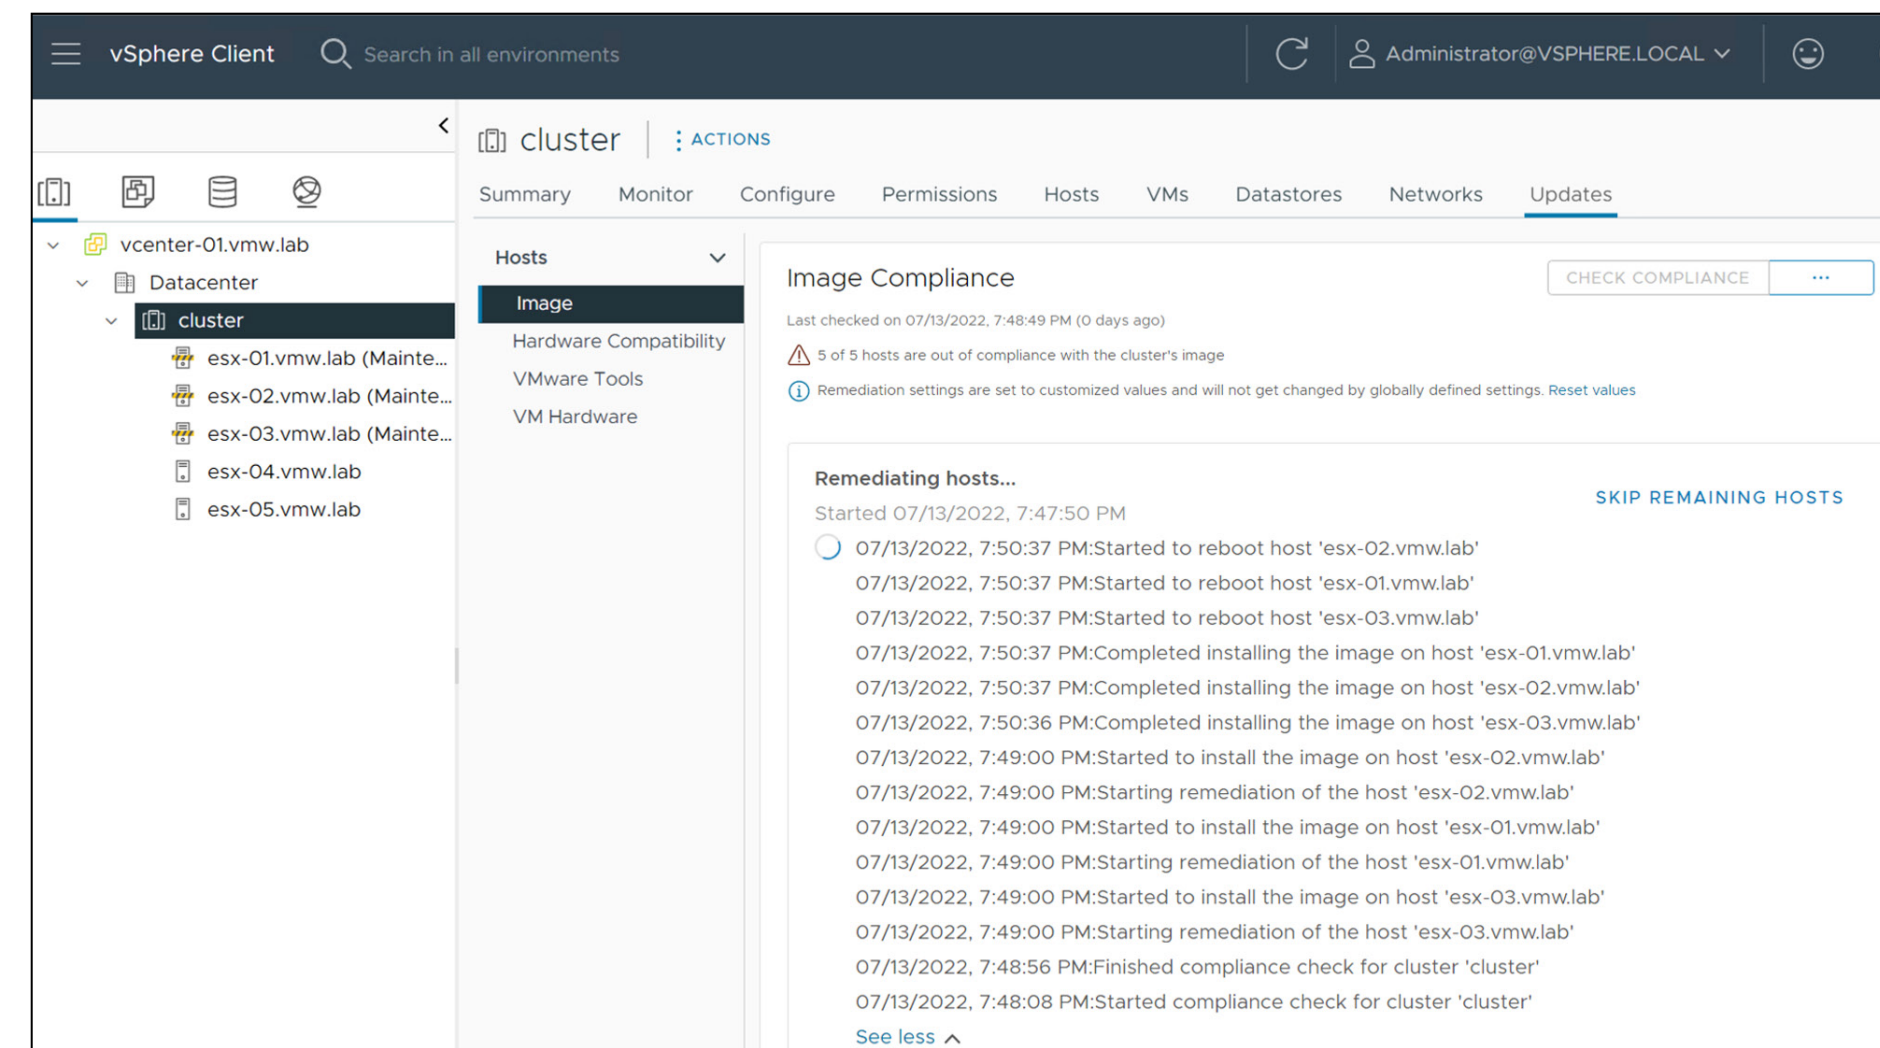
vSphere Client Search in all environments Administrator@VSPHERE.LOCAL

vcenter-01.vmw.lab
Datacenter
cluster
esx-01.vmw.lab (Mainte...
esx-02.vmw.lab (Mainte...
esx-03.vmw.lab (Mainte...
esx-04.vmw.lab
esx-05.vmw.lab

cluster : ACTIONS

Summary Monitor Configure Permissions Hosts VMs Datastores Networks Updates

Hosts
Image
Hardware Compatibility
VMware Tools
VM Hardware

Image Compliance

CHECK COMPLIANCE ...

Last checked on 07/13/2022, 7:48:49 PM (0 days ago)

5 of 5 hosts are out of compliance with the cluster's image

Remediation settings are set to customized values and will not get changed by globally defined settings. Reset values

Remediating hosts...

SKIP REMAINING HOSTS

Started 07/13/2022, 7:47:50 PM

07/13/2022, 7:50:37 PM:Started to reboot host 'esx-02.vmw.lab'
07/13/2022, 7:50:37 PM:Started to reboot host 'esx-01.vmw.lab'
07/13/2022, 7:50:37 PM:Started to reboot host 'esx-03.vmw.lab'
07/13/2022, 7:50:37 PM:Completed installing the image on host 'esx-01.vmw.lab'
07/13/2022, 7:50:37 PM:Completed installing the image on host 'esx-02.vmw.lab'
07/13/2022, 7:50:36 PM:Completed installing the image on host 'esx-03.vmw.lab'
07/13/2022, 7:49:00 PM:Started to install the image on host 'esx-02.vmw.lab'
07/13/2022, 7:49:00 PM:Starting remediation of the host 'esx-02.vmw.lab'
07/13/2022, 7:49:00 PM:Started to install the image on host 'esx-01.vmw.lab'
07/13/2022, 7:49:00 PM:Starting remediation of the host 'esx-01.vmw.lab'
07/13/2022, 7:49:00 PM:Started to install the image on host 'esx-03.vmw.lab'
07/13/2022, 7:49:00 PM:Starting remediation of the host 'esx-03.vmw.lab'
07/13/2022, 7:48:56 PM:Finished compliance check for cluster 'cluster'
07/13/2022, 7:48:08 PM:Started compliance check for cluster 'cluster'

See less